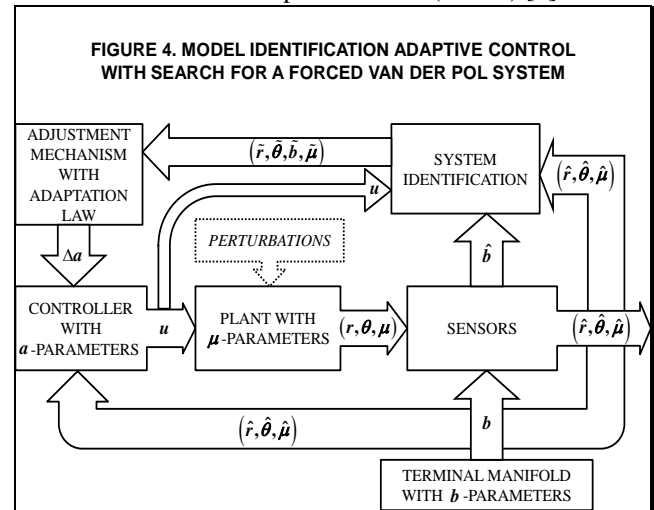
FIGURE 4. MODEL IDENTIFICATION ADAPTIVE CONTROL WITH SEARCH FOR A FORCED VAN DER POL SYSTEM

ADJUSTMENT MECHANISM WITH ADAPTATION LAW

$\left(\tilde{r}, \tilde{\theta}, \tilde{b}, \tilde{\mu}\right)$

SYSTEM IDENTIFICATION

$\left(\hat{r}, \hat{\theta}, \hat{\mu}\right)$

$u$

$\Delta a$

PERTURBATIONS

$\hat{b}$

CONTROLLER WITH $a$-PARAMETERS

$u$

PLANT WITH $\mu$-PARAMETERS

$(r, \theta, \mu)$

SENSORS

$\left(\hat{r}, \hat{\theta}, \hat{\mu}\right)$

$\left(\hat{r}, \hat{\theta}, \hat{\mu}\right)$

$b$

TERMINAL MANIFOLD WITH $b$-PARAMETERS